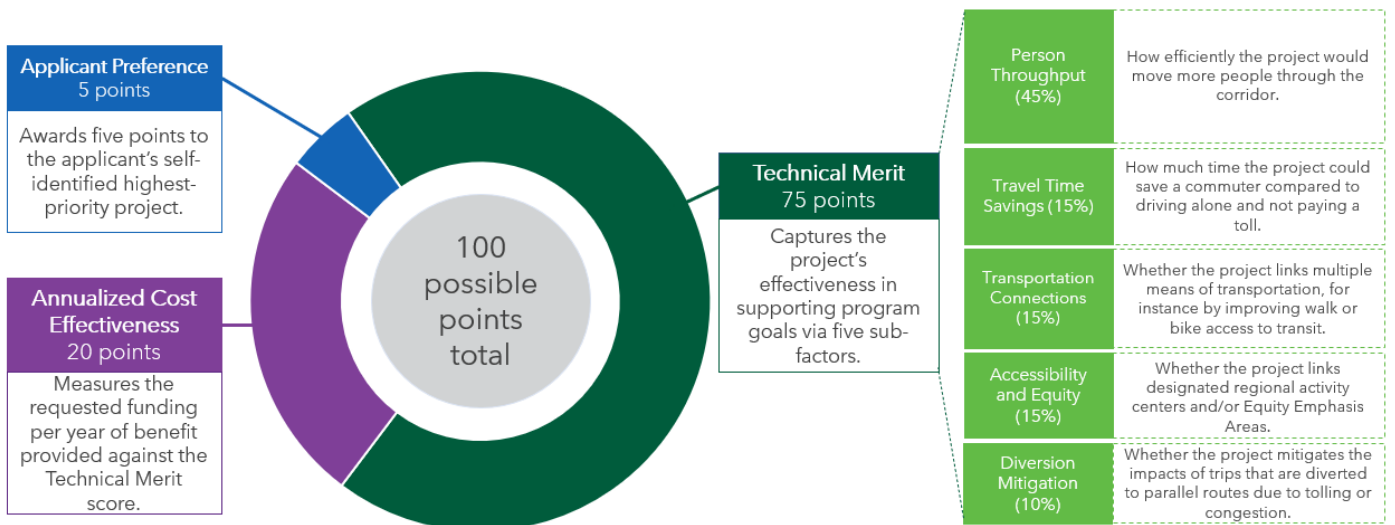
Applicant Preference
5 points

Awards five points to the applicant's self-identified highest-priority project.

Annualized Cost Effectiveness
20 points

Measures the requested funding per year of benefit provided against the Technical Merit score.

100 possible points total

Technical Merit
75 points

Captures the project's effectiveness in supporting program goals via five sub-factors.

| | |
|---|---|
| Person Throughput (45%) | How efficiently the project would move more people through the corridor. |
| Travel Time Savings (15%) | How much time the project could save a commuter compared to driving alone and not paying a toll. |
| Transportation Connections (15%) | Whether the project links multiple means of transportation, for instance by improving walk or bike access to transit. |
| Accessibility and Equity (15%) | Whether the project links designated regional activity centers and/or Equity Emphasis Areas. |
| Diversion Mitigation (10%) | Whether the project mitigates the impacts of trips that are diverted to parallel routes due to tolling or congestion. |